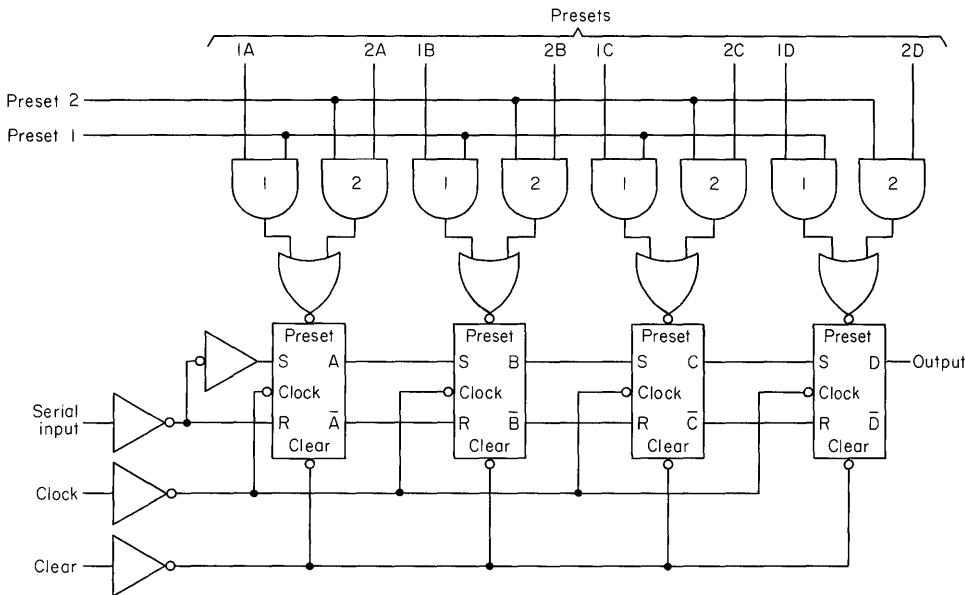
Presets

1A 2A 1B 2B 1C 2C 1D 2D

Preset 2

Preset 1

1 2 1 2 1 2 1 2

Preset
S A
Clock
R $\bar{A}$
Clear

Preset
S B
Clock
R $\bar{B}$
Clear

Preset
S C
Clock
R $\bar{C}$
Clear

Preset
S D
Clock
R $\bar{D}$
Clear

Output

Serial input

Clock

Clear